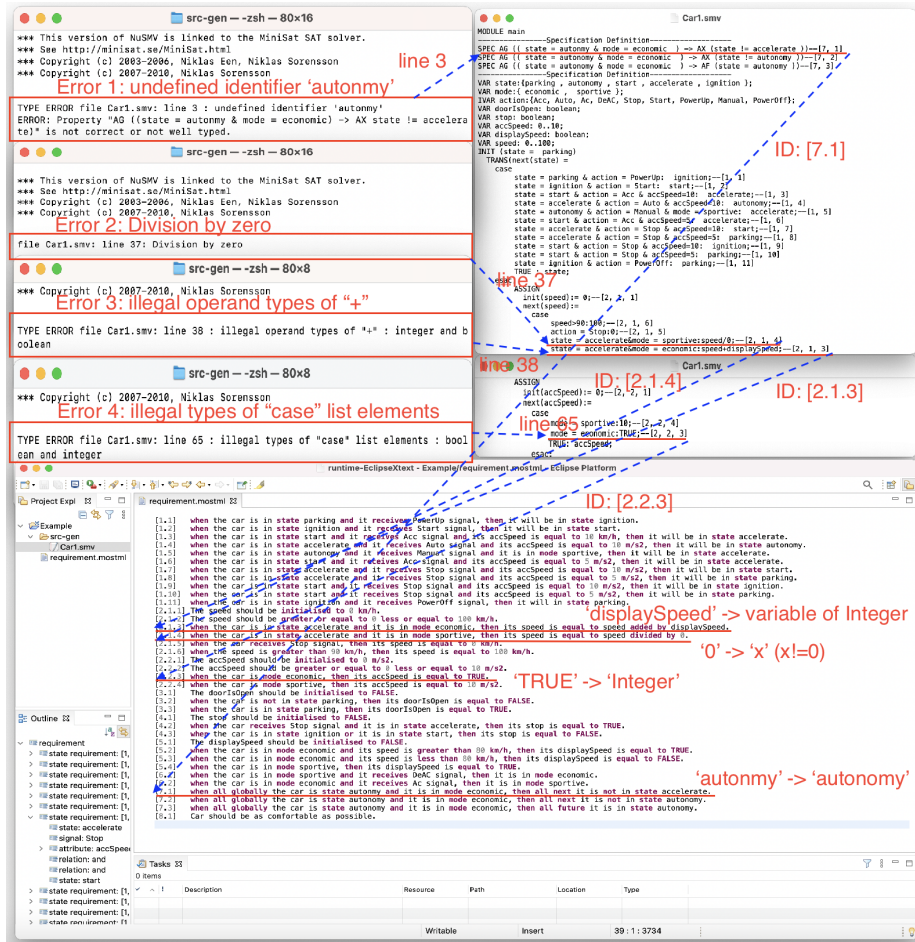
src-gen — -zsh — 80×16

*** This version of NuSMV is linked to the MiniSat SAT solver.
*** See http://minisat.se/MiniSat.html
*** Copyright (c) 2003-2006, Niklas Een, Niklas Sorensson
*** Copyright (c) 2007-2010, Niklas Sorensson

line 3

Error 1: undefined identifier 'autonmy'

TYPE ERROR file Car1.smv: line 3 : undefined identifier 'autonmy'
ERROR: Property "AG ((state = autonmy & mode = economic) -> AX state != accelerate)" is not correct or not well typed.

src-gen — -zsh — 80×16

*** This version of NuSMV is linked to the MiniSat SAT solver.
*** See http://minisat.se/MiniSat.html
*** Copyright (c) 2003-2006, Niklas Een, Niklas Sorensson
*** Copyright (c) 2007-2010, Niklas Sorensson

Error 2: Division by zero

file Car1.smv: line 37: Division by zero

src-gen — -zsh — 80×8

*** Copyright (c) 2007-2010, Niklas Sorensson

Error 3: illegal operand types of "+"

TYPE ERROR file Car1.smv: line 38 : illegal operand types of "+" : integer and boolean

src-gen — -zsh — 80×8

*** Copyright (c) 2007-2010, Niklas Sorensson

Error 4: illegal types of "case" list elements

TYPE ERROR file Car1.smv: line 65 : illegal types of "case" list elements : boolean and integer

Car1.smv

MODULE main
----------------------Specification Definition----------------------
SPEC AG (( state = autonmy & mode = economic ) -> AX (state != accelerate ))--[7, 1]
SPEC AG (( state = autonomy & mode = economic ) -> AX (state != autonomy ))--[7, 2]
SPEC AG (( state = autonomy & mode = economic ) -> AF (state = autonomy ))--[7, 3]
----------------------Specification Definition----------------------
VAR state:{parking , autonomy , start , accelerate , ignition };
VAR mode:{ economic , sportive };
IVAR action:{Acc, Auto, Ac, DeAC, Stop, Start, PowerUp, Manual, PowerOff};
VAR doorIsOpen: boolean;
VAR stop: boolean;
VAR accSpeed: 0..10;
VAR displaySpeed: boolean;
VAR speed: 0..100;
INIT (state = parking)
TRANS(next(state) =
case
state = parking & action = PowerUp: ignition;--[1, 1]
state = ignition & action = Start: start;--[1, 2]
state = start & action = Acc & accSpeed=10: accelerate;--[1, 3]
state = accelerate & action = Auto & accSpeed=10: autonomy;--[1, 4]
state = autonomy & action = Manual & mode = sportive: accelerate;--[1, 5]
state = start & action = Acc & accSpeed=5: accelerate;--[1, 6]
state = accelerate & action = Stop & accSpeed=10: start;--[1, 7]
state = accelerate & action = Stop & accSpeed=5: parking;--[1, 8]
state = start & action = Stop & accSpeed=10: ignition;--[1, 9]
state = start & action = Stop & accSpeed=5: parking;--[1, 10]
state = ignition & action = PowerOff: parking;--[1, 11]
TRUE : state;

ID: [7.1]

line 37

ASSIGN
init(speed):= 0;--[2, 2, 1]
next(speed):=
case
speed>90:100;--[2, 1, 6]
action = Stop:0;--[2, 1, 5]
state = accelerate&mode = sportive:speed/0;--[2, 1, 4]
state = accelerate&mode = economic:speed+displaySpeed;--[2, 1, 3]

line 38

ID: [2.1.4]

ID: [2.1.3]

Car1.smv

ASSIGN
init(accSpeed):= 0;--[2, 2, 1]
next(accSpeed):=
case
mode = sportive:10;--[2, 2, 4]
mode = economic:TRUE;--[2, 2, 3]
TRUE: accSpeed;
esac;

line 65

runtime-EclipseXtext - Example/requirement.mostml - Eclipse Platform

Project Expl
Example
src-gen
Car1.smv
requirement.mostml

requirement.mostml

ID: [2.2.3]

[1.1] when the car is in state parking and it receives PowerUp signal, then it will be in state ignition.
[1.2] when the car is in state ignition and it receives Start signal, then it will be in state start.
[1.3] when the car is in state start and it receives Acc signal and its accSpeed is equal to 10 km/h, then it will be in state accelerate.
[1.4] when the car is in state accelerate and it receives Auto signal and its accSpeed is equal to 10 m/s2, then it will be in state autonomy.
[1.5] when the car is in state autonomy and it receives Manual signal and it is in mode sportive, then it will be in state accelerate.
[1.6] when the car is in state start and it receives Acc signal and its accSpeed is equal to 5 m/s2, then it will be in state accelerate.
[1.7] when the car is in state accelerate and it receives Stop signal and its accSpeed is equal to 10 m/s2, then it will be in state start.
[1.8] when the car is in state accelerate and it receives Stop signal and its accSpeed is equal to 5 m/s2, then it will be in state parking.
[1.9] when the car is in state start and it receives Stop signal and its accSpeed is equal to 10 m/s2, then it will be in state ignition.
[1.10] when the car is in state start and it receives Stop signal and its accSpeed is equal to 5 m/s2, then it will be in state parking.
[1.11] when the car is in state ignition and it receives PowerOff signal, then it will in state parking.
[2.1.1] The speed should be initialised to 0 km/h.
[2.1.2] The speed should be greater or equal to 0 less or equal to 100 km/h.
[2.1.3] when the car is in state accelerate and it is in mode economic, then its speed is equal to speed added by displaySpeed.
[2.1.4] when the car is in state accelerate and it is in mode sportive, then its speed is equal to speed divided by 0.
[2.1.5] when the car receives Stop signal, then its speed is equal to 0 km/h.
[2.1.6] when the speed is greater than 90 km/h, then its speed is equal to 100 km/h.
[2.2.1] The accSpeed should be initialised to 0 m/s2.
[2.2.2] The accSpeed should be greater or equal to 0 less or equal to 10 m/s2.
[2.2.3] when the car is in mode economic, then its accSpeed is equal to TRUE.
[2.2.4] when the car is in mode sportive, then its accSpeed is equal to 10 m/s2.
[3.1] The doorIsOpen should be initialised to FALSE.
[3.2] when the car is not in state parking, then its doorIsOpen is equal to FALSE.
[3.3] when the car is in state parking, then its doorIsOpen is equal to TRUE.
[4.1] The stop should be initialised to FALSE.
[4.2] when the car receives Stop signal and it is in state accelerate, then its stop is equal to TRUE.
[4.3] when the car is in state ignition or it is in state start, then its stop is equal to FALSE.
[5.1] The displaySpeed should be initialised to FALSE.
[5.2] when the car is in mode economic and its speed is greater than 80 km/h, then its displaySpeed is equal to TRUE.
[5.3] when the car is in mode economic and its speed is less than 80 km/h, then its displaySpeed is equal to FALSE.
[5.4] when the car is in mode sportive, then its displaySpeed is equal to TRUE.
[6.1] when the car is in mode sportive and it receives DeAC signal, then it is in mode economic.
[6.2] when the car is in mode economic and it receives AC signal, then it is in mode sportive.
[7.1] when all globally the car is state autonmy and it is in mode economic, then all next it is not in state accelerate.
[7.2] when all globally the car is state autonomy and it is in mode economic, then all next it is in state autonomy.
[7.3] when all globally the car is state autonomy and it is in mode economic, then all future it is in state autonomy.
[8.1] Car should be as comfortable as possible.

'displaySpeed' -> variable of Integer
'0' -> 'x' (x!=0)
'TRUE' -> 'Integer'
'autonmy' -> 'autonomy'

Outline
requirement
state requirement: [1,
state requirement: [1,
state requirement: [1,
state requirement: [1,
state requirement: [1,
state requirement: [1,
state requirement: [1,
state: accelerate
signal: Stop
attribute: accSpee
relation: and
relation: and
state: start
state requirement: [1,
state requirement: [1,
state requirement: [1,
state requirement: [1,

Tasks
0 items
Description Resource Path Location Type

Writable Insert 39 : 1 : 3734